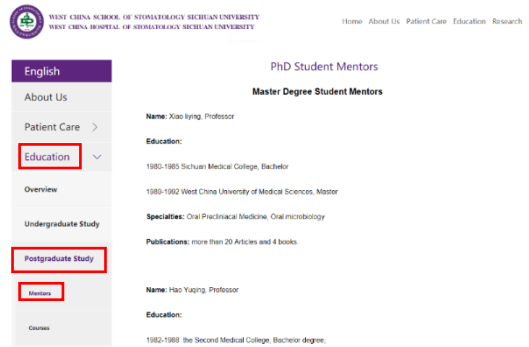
WEST CHINA SCHOOL OF STOMATOLOGY SICHUAN UNIVERSITY
WEST CHINA HOSPITAL OF STOMATOLOGY SICHUAN UNIVERSITY

Home About Us Patient Care Education Research

English
About Us
Patient Care >
Education
Overview
Undergraduate Study
Postgraduate Study
Mentors
Courses

PhD Student Mentors

Master Degree Student Mentors

Name: Xiao liying, Professor

Education:

1980-1985 Sichuan Medical College, Bachelor

1989-1992 West China University of Medical Sciences, Master

Specialties: Oral Precliniacal Medicine, Oral microbiology

Publications: more than 20 Articles and 4 books.

Name: Hao Yuqing, Professor

Education:

1982-1988 the Second Medical College, Bachelor degree;